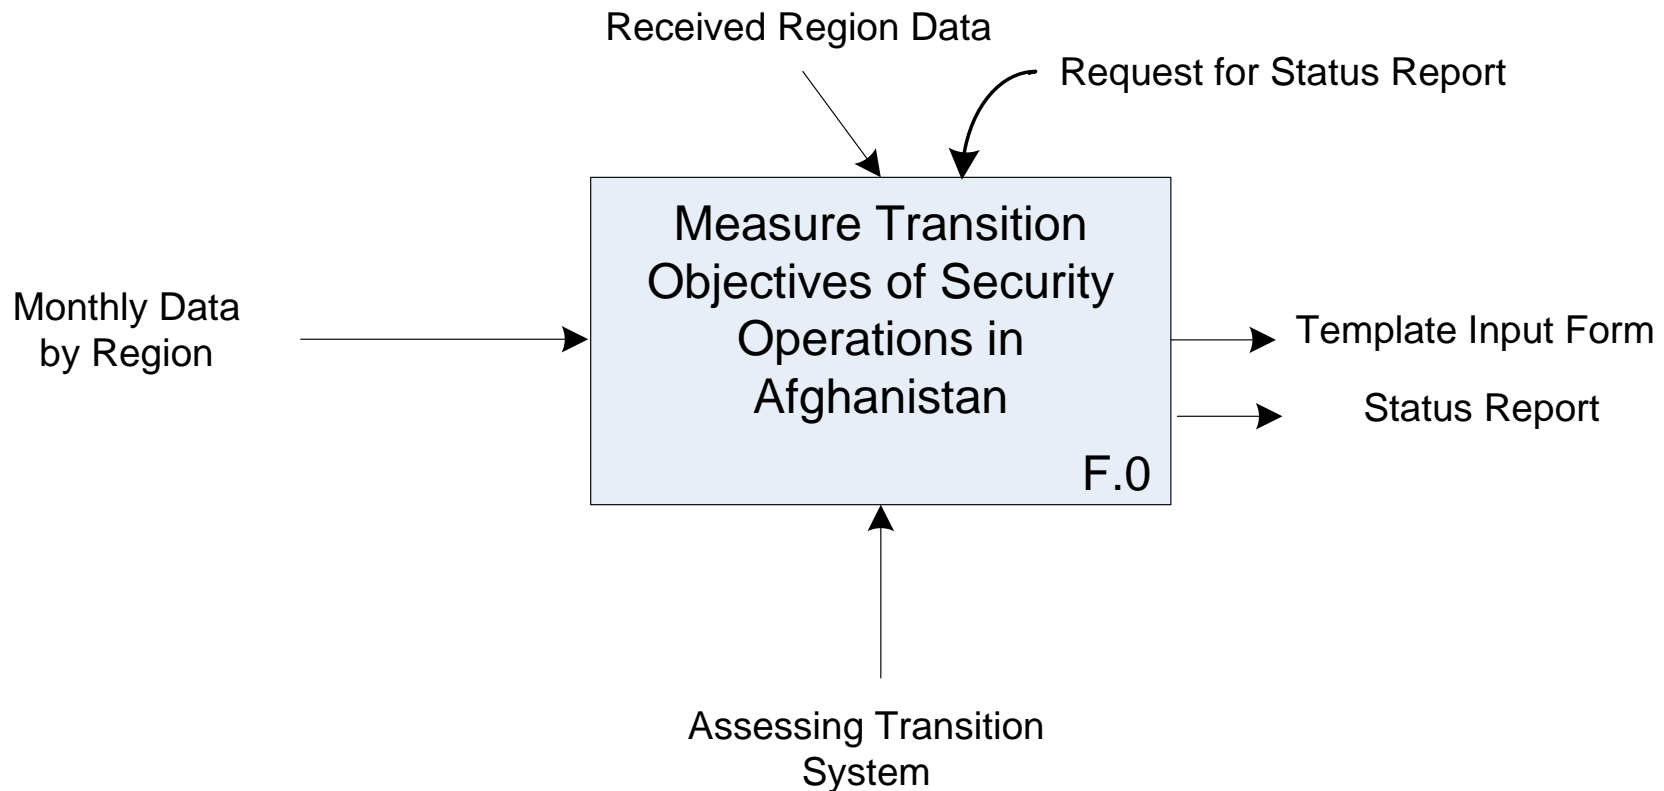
Received Region Data

Request for Status Report

Monthly Data by Region

Measure Transition Objectives of Security Operations in Afghanistan

F.0

Template Input Form

Status Report

Assessing Transition System